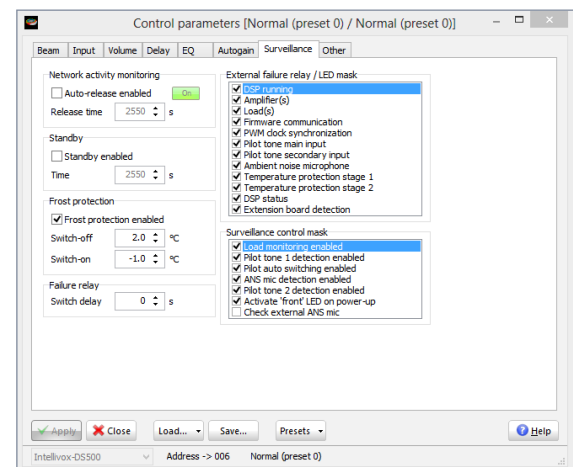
Control parameters [Normal (preset 0) / Normal (preset 0)]

Beam | Input | Volume | Delay | EQ | Autogain | Surveillance | Other

Network activity monitoring
Auto-release enabled
On
Release time 2550 s

Standby
Standby enabled
Time 2550 s

Frost protection
Frost protection enabled
Switch-off 2.0 ºC
Switch-on -1.0 ºC

Failure relay
Switch delay 0 s

External failure relay / LED mask
DSP running
Amplifier(s)
Load(s)
Firmware communication
PWM clock synchronization
Pilot tone main input
Pilot tone secondary input
Ambient noise microphone
Temperature protection stage 1
Temperature protection stage 2
DSP status
Extension board detection

Surveillance control mask
Load monitoring enabled
Pilot tone 1 detection enabled
Pilot auto switching enabled
ANS mic detection enabled
Pilot tone 2 detection enabled
Activate 'front' LED on power-up
Check external ANS mic

Apply | Close | Load... | Save... | Presets | Help

Intellivox-DS500 | Address -> 006 | Normal (preset 0)